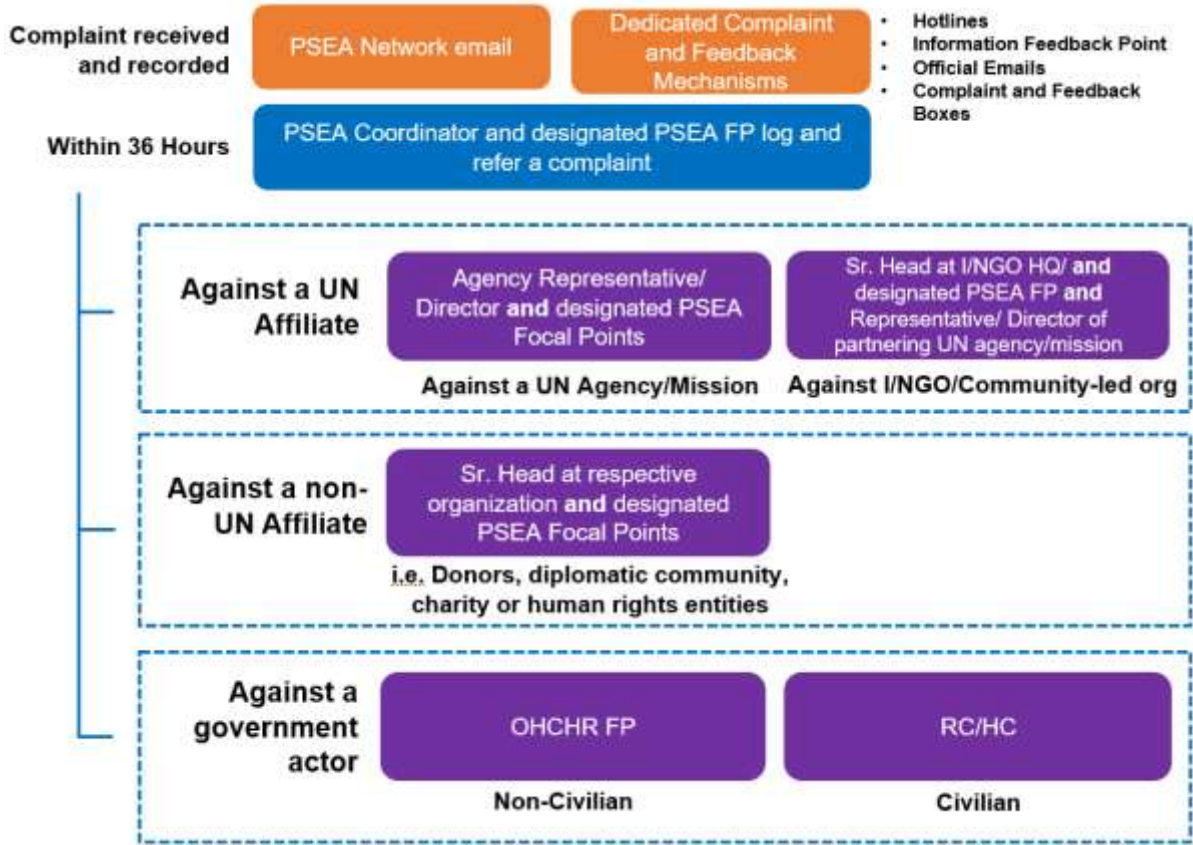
Complaint received and recorded

PSEA Network email

Dedicated Complaint and Feedback Mechanisms

• Hotlines
• Information Feedback Point
• Official Emails
• Complaint and Feedback Boxes

Within 36 Hours

PSEA Coordinator and designated PSEA FP log and refer a complaint

Against a UN Affiliate

Agency Representative/ Director and designated PSEA Focal Points

Against a UN Agency/Mission

Sr. Head at I/NGO HQ/ and designated PSEA FP and Representative/ Director of partnering UN agency/mission

Against I/NGO/Community-led org

Against a non-UN Affiliate

Sr. Head at respective organization and designated PSEA Focal Points

i.e. Donors, diplomatic community, charity or human rights entities

Against a government actor

OHCHR FP

Non-Civilian

RC/HC

Civilian